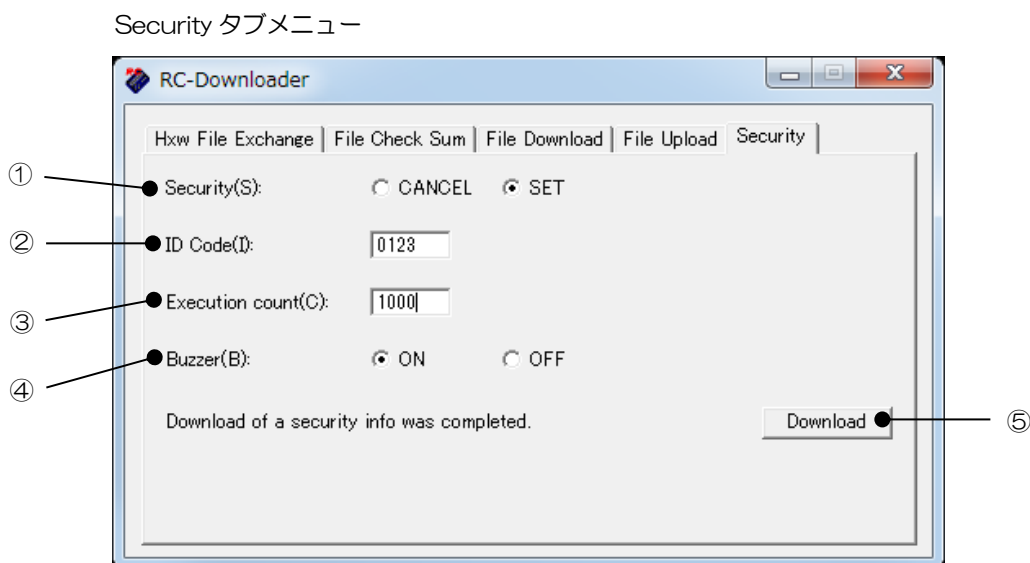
Security タブメニュー

RC-Downloader

Hxw File Exchange | File Check Sum | File Download | File Upload | Security

① Security(S): CANCEL SET

② ID Code(I): 0123

③ Execution count(C): 1000

④ Buzzer(B): ON OFF

Download of a security info was completed.

Download ⑤